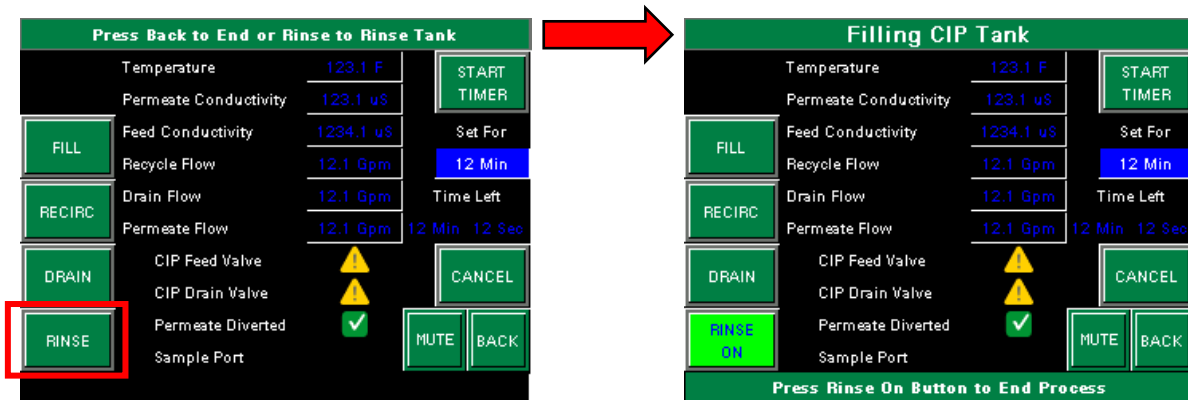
Press Back to End or Rinse to Rinse Tank

Temperature 123.1 F
Permeate Conductivity 123.1 uS
Feed Conductivity 1234.1 uS
Recycle Flow 12.1 Gpm
Drain Flow 12.1 Gpm
Permeate Flow 12.1 Gpm
CIP Feed Valve
CIP Drain Valve
Permeate Diverted
Sample Port

START TIMER
Set For
12 Min
Time Left
12 Min 12 Sec
CANCEL
MUTE
BACK

FILL
RECIRC
DRAIN
RINSE

Filling CIP Tank

Temperature 123.1 F
Permeate Conductivity 123.1 uS
Feed Conductivity 1234.1 uS
Recycle Flow 12.1 Gpm
Drain Flow 12.1 Gpm
Permeate Flow 12.1 Gpm
CIP Feed Valve
CIP Drain Valve
Permeate Diverted
Sample Port

START TIMER
Set For
12 Min
Time Left
12 Min 12 Sec
CANCEL
MUTE
BACK

FILL
RECIRC
DRAIN
RINSE ON

Press Rinse On Button to End Process